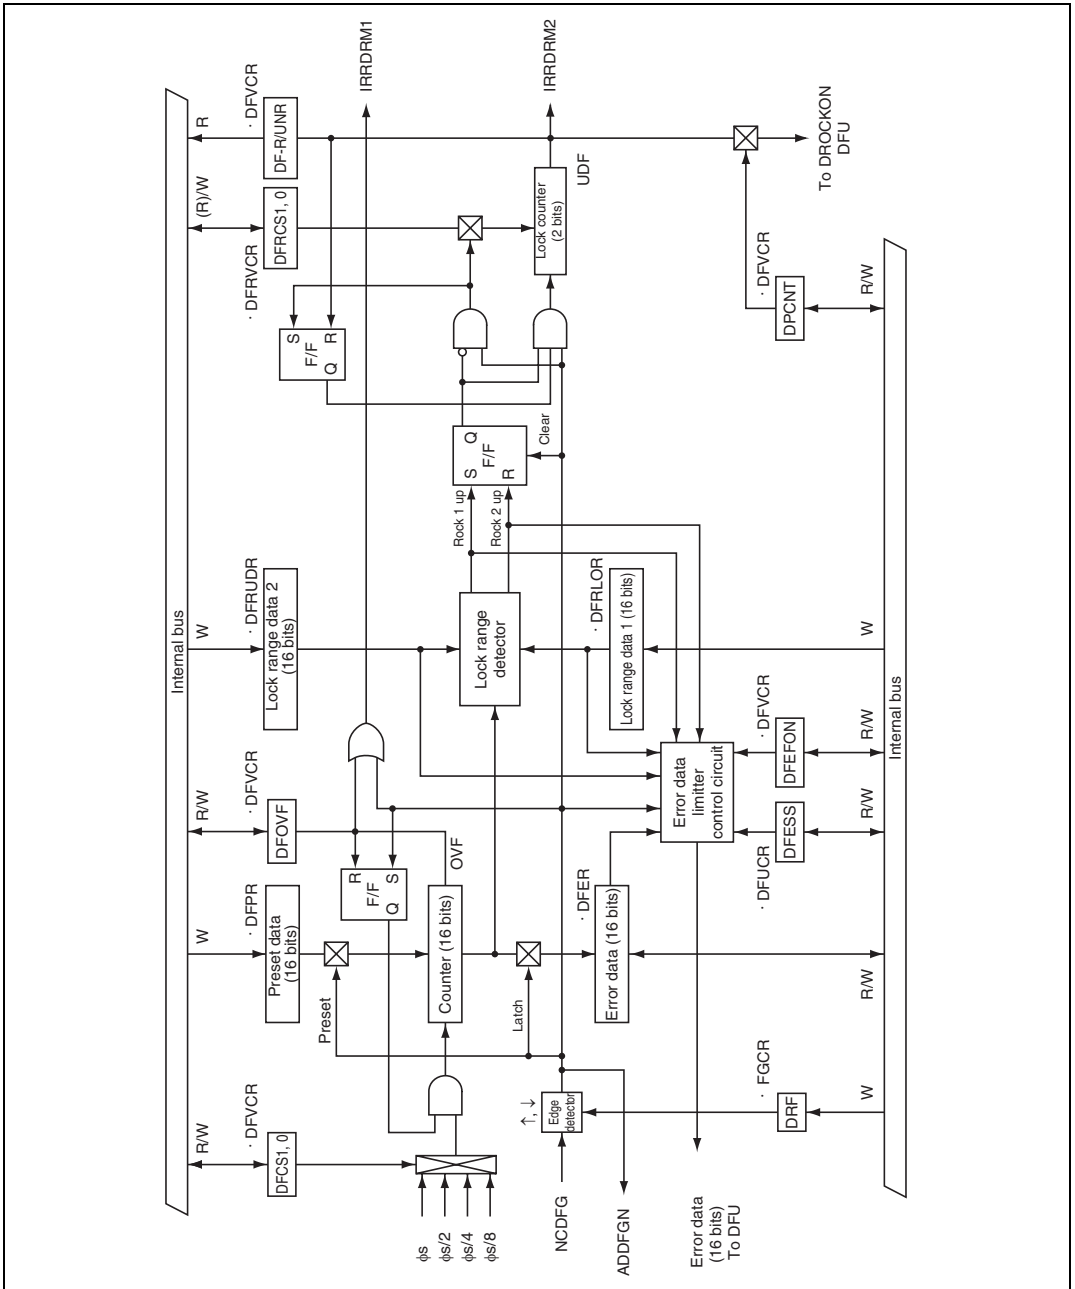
Internal bus

R/W
· DFVCR
DFCS1, 0

W
· DFPR
Preset data (16 bits)

R/W
· DFVCR
DFOVF

W
· DFRUDR
Lock range data 2 (16 bits)

· DFRVCR
DFRCS1, 0
(R)/W

· DFVCR
DF-R/UNR
R

IRRDRM1

IRRDRM2

To DROCKON DFU

φs
φs/2
φs/4
φs/8

Preset

R
F/F
Q S

Counter (16 bits)

OVF

Latch

Error data (16 bits)
· DFER

Lock range detector

Rock 1 up
Rock 2 up

S Q
F/F
R
Clear

Q R
F/F
S

Lock counter (2 bits)
UDF

Lock range data 1 (16 bits)
· DFRLOR

Error data limitter control circuit

↑, ↓
Edge detector

NCDFG

ADDFGN

Error data (16 bits) To DFU

· FGCR
DRF
W

· DFUCR
DFESS
R/W

· DFVCR
DFEFON
R/W

R/W

W

· DFVCR
DPCNT
R/W

Internal bus